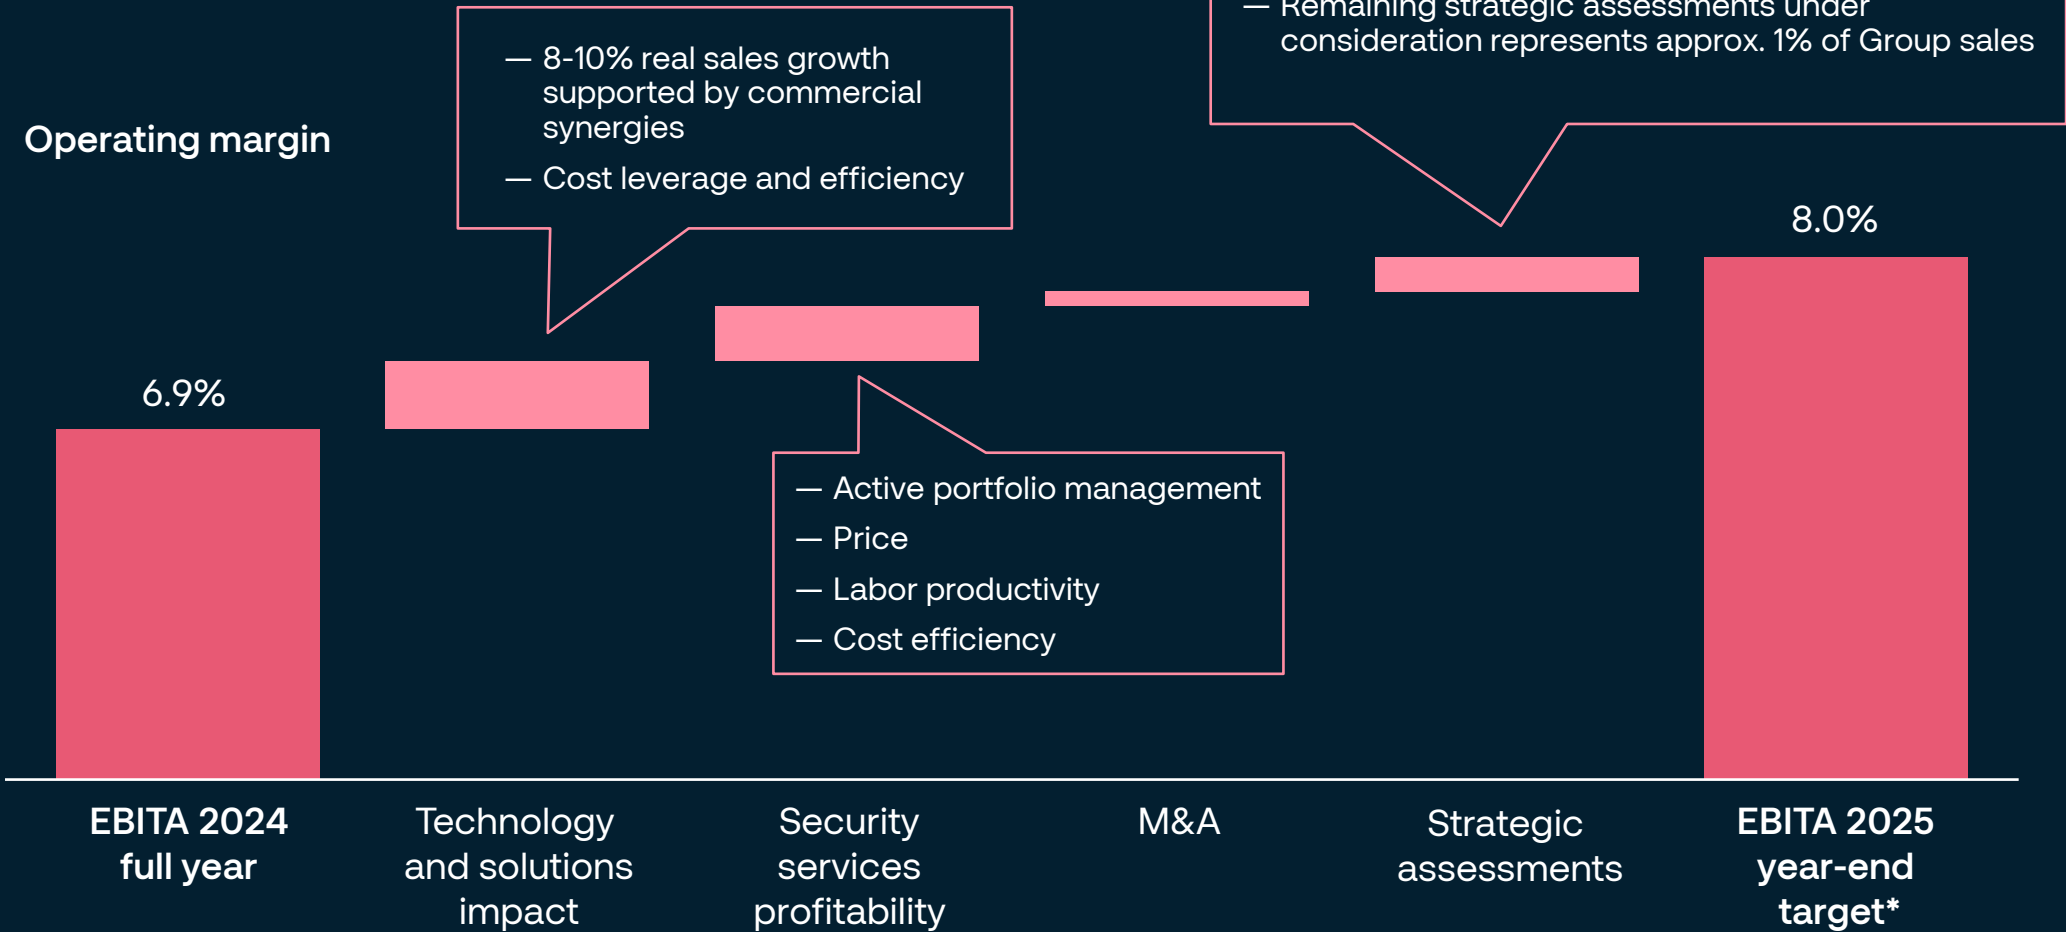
— Remaining strategic assessments under consideration represents approx. 1% of Group sales

Operating margin

— 8-10% real sales growth supported by commercial synergies
— Cost leverage and efficiency

6.9%

8.0%

— Active portfolio management
— Price
— Labor productivity
— Cost efficiency

EBITA 2024 full year

Technology and solutions impact

Security services profitability

M&A

Strategic assessments

EBITA 2025 year-end target*